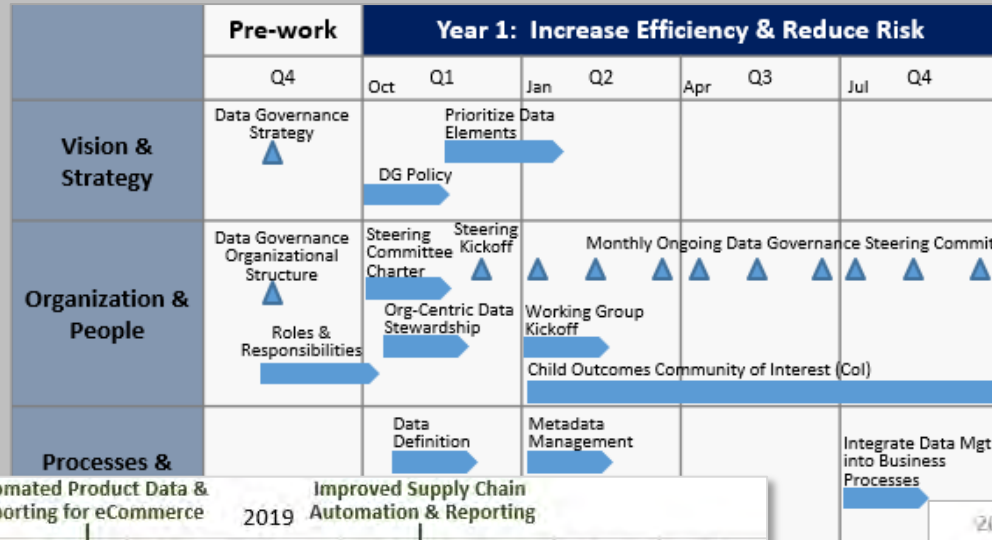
| | Pre-work | Year 1: Increase Efficiency & Reduce Risk | | | |
|---|---|---|---|---|---|
| | Q4 | Oct Q1 | Jan Q2 | Apr Q3 | Jul Q4 |
| Vision & Strategy | Data Governance Strategy | Prioritize Data Elements DG Policy | | | |
| Organization & People | Data Governance Organizational Structure Roles & Responsibilities | Steering Committee Charter Steering Kickoff Org-Centric Data Stewardship | Monthly Ongoing Data Governance Steering Commit Working Group Kickoff Child Outcomes Community of Interest (CoI) | | |
| Processes & | | Data Definition | Metadata Management | | Integrate Data Mgt into Business Processes |

omated Product Data & orting for eCommerce 2019 Improved Supply Chain Automation & Reporting

20